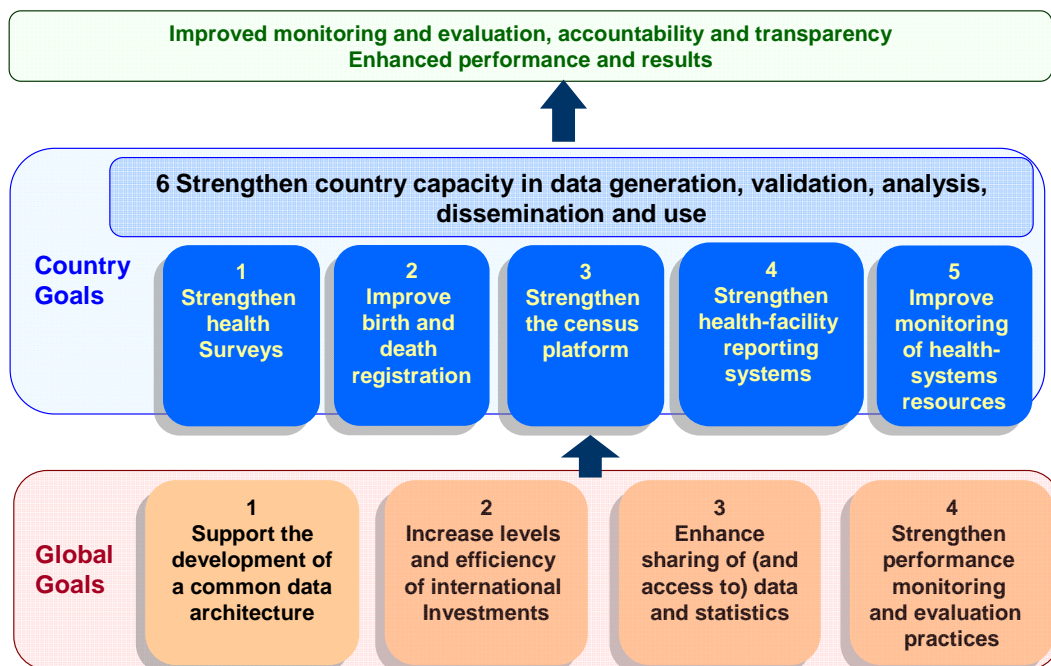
Improved monitoring and evaluation, accountability and transparency
Enhanced performance and results

6 Strengthen country capacity in data generation, validation, analysis, dissemination and use

Country Goals

1
Strengthen health Surveys

2
Improve birth and death registration

3
Strengthen the census platform

4
Strengthen health-facility reporting systems

5
Improve monitoring of health-systems resources

Global Goals

1
Support the development of a common data architecture

2
Increase levels and efficiency of international Investments

3
Enhance sharing of (and access to) data and statistics

4
Strengthen performance monitoring and evaluation practices